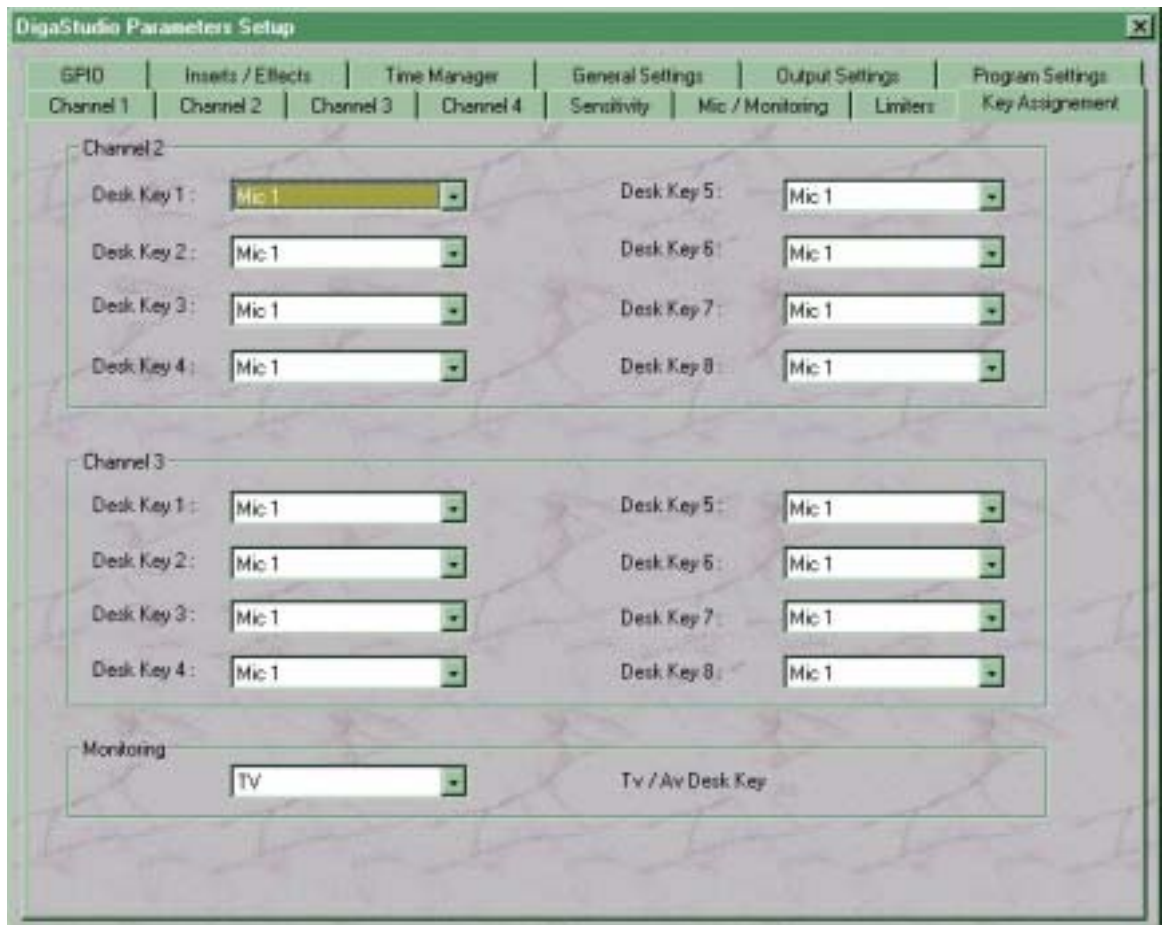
DigaStudio Parameters Setup

GPIO | Inserts / Effects | Time Manager | General Settings | Output Settings | Program Settings

Channel 1 | Channel 2 | Channel 3 | Channel 4 | Sensitivity | Mic / Monitoring | Limiters | Key Assignement

Channel 2

Desk Key 1 : Mic 1
Desk Key 2 : Mic 1
Desk Key 3 : Mic 1
Desk Key 4 : Mic 1
Desk Key 5 : Mic 1
Desk Key 6 : Mic 1
Desk Key 7 : Mic 1
Desk Key 8 : Mic 1

Channel 3

Desk Key 1 : Mic 1
Desk Key 2 : Mic 1
Desk Key 3 : Mic 1
Desk Key 4 : Mic 1
Desk Key 5 : Mic 1
Desk Key 6 : Mic 1
Desk Key 7 : Mic 1
Desk Key 8 : Mic 1

Monitoring

TV

Tv / Av Desk Key